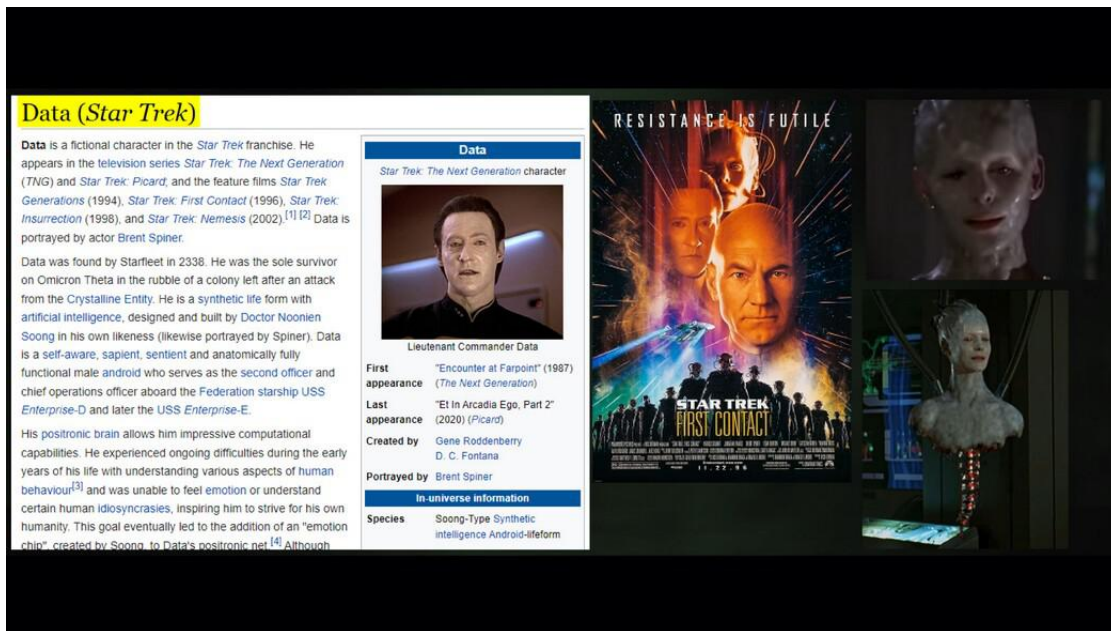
Data (*Star Trek*)

**Data** is a fictional character in the *Star Trek* franchise. He appears in the television series *Star Trek: The Next Generation* (*TNG*) and *Star Trek: Picard*; and the feature films *Star Trek Generations* (1994), *Star Trek: First Contact* (1996), *Star Trek: Insurrection* (1998), and *Star Trek: Nemesis* (2002).[1] [2] Data is portrayed by actor Brent Spiner.

Data was found by Starfleet in 2338. He was the sole survivor on Omicron Theta in the rubble of a colony left after an attack from the Crystalline Entity. He is a synthetic life form with artificial intelligence, designed and built by Doctor Noonien Soong in his own likeness (likewise portrayed by Spiner). Data is a self-aware, sapient, sentient and anatomically fully functional male android who serves as the second officer and chief operations officer aboard the Federation starship USS *Enterprise*-D and later the USS *Enterprise*-E.

His positronic brain allows him impressive computational capabilities. He experienced ongoing difficulties during the early years of his life with understanding various aspects of human behaviour[3] and was unable to feel emotion or understand certain human idiosyncrasies, inspiring him to strive for his own humanity. This goal eventually led to the addition of an "emotion chip", created by Soong, to Data's positronic net.[4] Although

Data

*Star Trek: The Next Generation* character

Lieutenant Commander Data

| | |
|---|---|
| First appearance | "Encounter at Farpoint" (1987) (*The Next Generation*) |
| Last appearance | "Et In Arcadia Ego, Part 2" (2020) (*Picard*) |
| Created by | Gene Roddenberry D. C. Fontana |
| Portrayed by | Brent Spiner |

In-universe information

| | |
|---|---|
| Species | Soong-Type Synthetic intelligence Android-lifeform |

RESISTANCE IS FUTILE

STAR TREK FIRST CONTACT

11.22.96

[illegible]